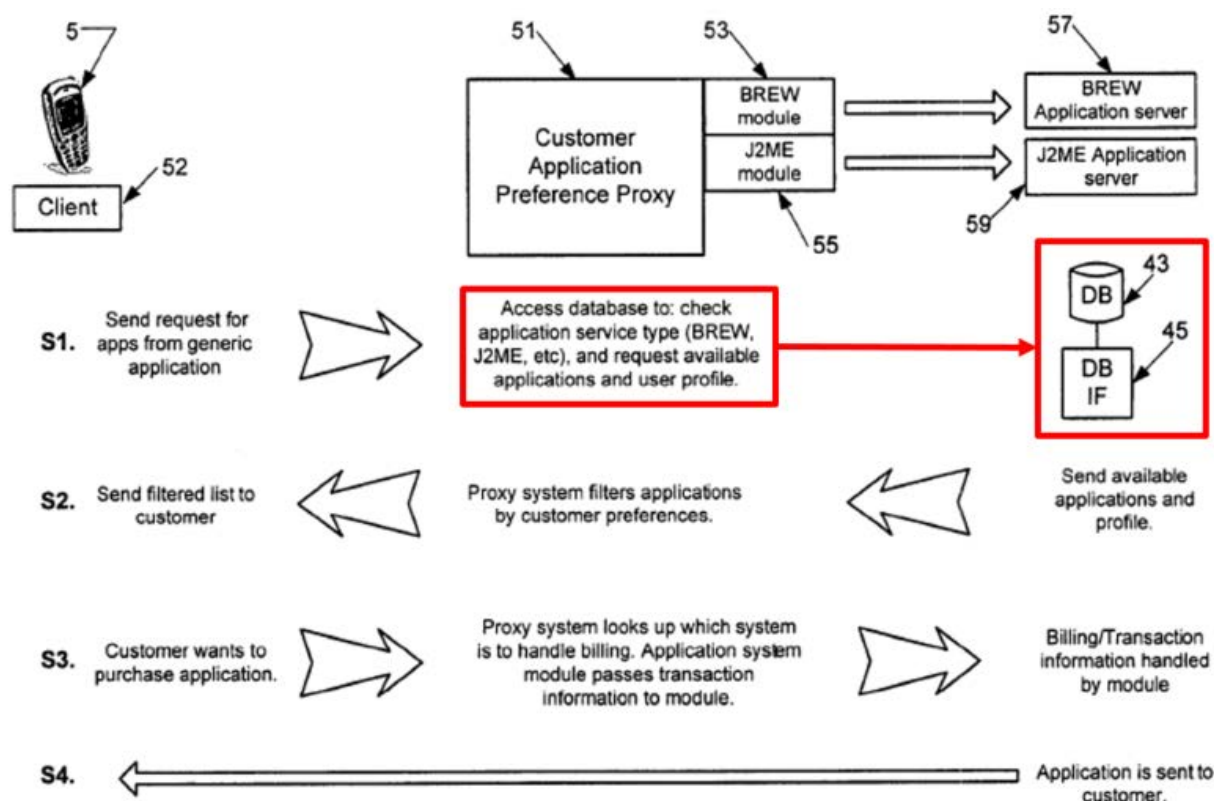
5

51

53

57

Customer Application Preference Proxy

BREW module

J2ME module

BREW Application server

J2ME Application server

52

Client

55

59

43

DB

45

DB IF

S1. Send request for apps from generic application

Access database to: check application service type (BREW, J2ME, etc), and request available applications and user profile.

S2. Send filtered list to customer

Proxy system filters applications by customer preferences.

Send available applications and profile.

S3. Customer wants to purchase application.

Proxy system looks up which system is to handle billing. Application system module passes transaction information to module.

Billing/Transaction information handled by module

S4.

Application is sent to customer.